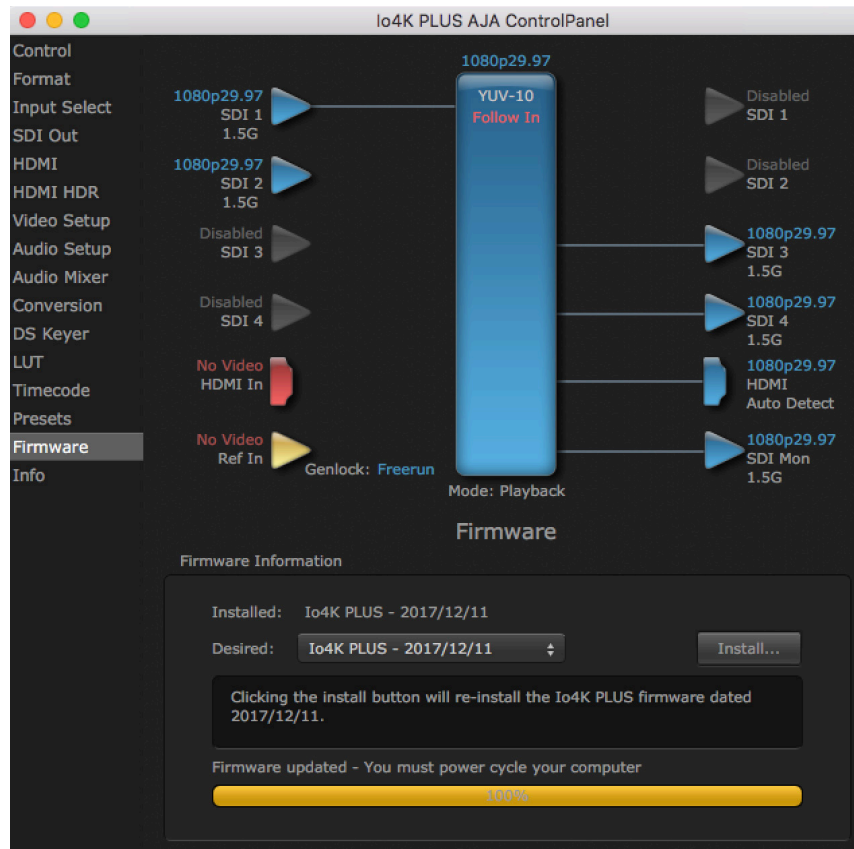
Io4K PLUS AJA ControlPanel

Control
Format
Input Select
SDI Out
HDMI
HDMI HDR
Video Setup
Audio Setup
Audio Mixer
Conversion
DS Keyer
LUT
Timecode
Presets
Firmware
Info

1080p29.97
SDI 1
1.5G

1080p29.97
SDI 2
1.5G

Disabled
SDI 3

Disabled
SDI 4

No Video
HDMI In

No Video
Ref In

Genlock: Freerun

1080p29.97
YUV-10
Follow In

Mode: Playback

Disabled
SDI 1

Disabled
SDI 2

1080p29.97
SDI 3
1.5G

1080p29.97
SDI 4
1.5G

1080p29.97
HDMI
Auto Detect

1080p29.97
SDI Mon
1.5G

Firmware

Firmware Information

Installed: Io4K PLUS - 2017/12/11

Desired: Io4K PLUS - 2017/12/11

Install...

Clicking the install button will re-install the Io4K PLUS firmware dated 2017/12/11.

Firmware updated - You must power cycle your computer

100%